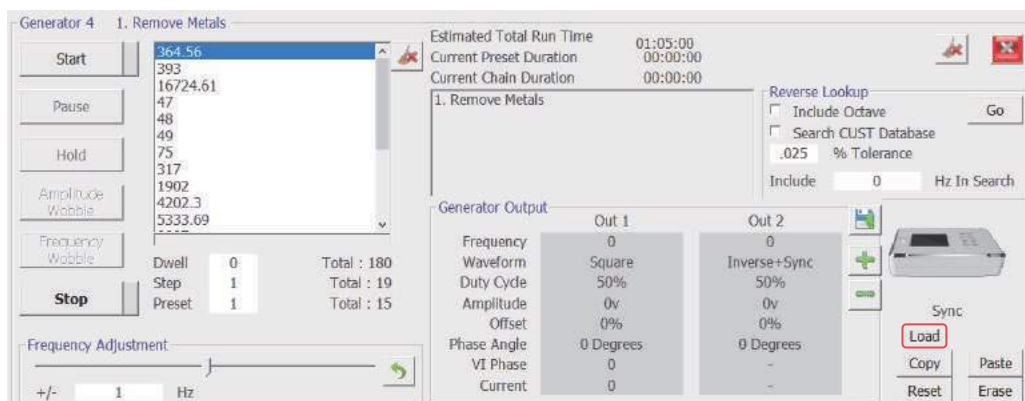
Generator 4 1. Remove Metals

Start

Pause

Hold

Amplitude Wobble

Frequency Wobble

Stop

364.56
393
16724.61
47
48
49
75
317
1902
4202.3
5333.69

Dwell 0 Total : 180
Step 1 Total : 19
Preset 1 Total : 15

Frequency Adjustment

+/- 1 Hz

Estimated Total Run Time 01:05:00
Current Preset Duration 00:00:00
Current Chain Duration 00:00:00

1. Remove Metals

Reverse Lookup
Include Octave
Go
Search CUST Database
.025 % Tolerance
Include 0 Hz In Search

Generator Output

| | Out 1 | Out 2 |
|---|---|---|
| Frequency | 0 | 0 |
| Waveform | Square | Inverse+Sync |
| Duty Cycle | 50% | 50% |
| Amplitude | 0v | 0v |
| Offset | 0% | 0% |
| Phase Angle | 0 Degrees | 0 Degrees |
| VI Phase | 0 | - |
| Current | 0 | - |

Sync
Load
Copy
Paste
Reset
Erase